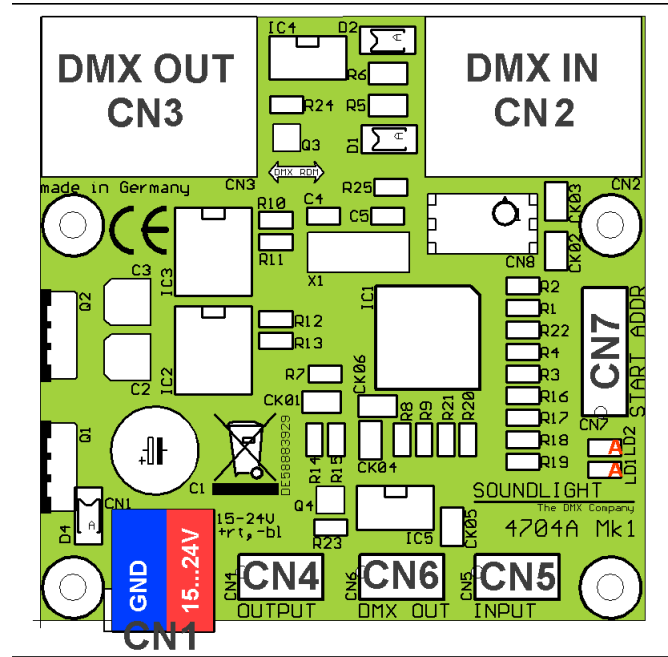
DMX OUT
CN3

IC4
D2
R6
R24
R5
Q3
D1
DMX RDM

DMX IN
CN2

CN3
made in Germany
R25
CN2
C4
R10
C5
CK03
R11
X1
CN8
CK02
C3
Q2
IC3
IC1
R2
R1
R22
R4
R12
R13
CN7
START ADDR
R3
C2
IC2
R7
CK06
R16
R17
R18
R19
CN7
CK01
R8
R9
R21
R20
Q1
LD1
LD2
A
A
DE58883929
R14
R15
CK04
C1
SOUNDLIGHT
The DMX Company
CN1
Q4
4704A Mk1
D4
15-24V
+rt, -bl
CK05
R23
IC5
GND
15...24V
CN4
CN4
CN6
CN6
CN5
CN5
OUTPUT
DMX OUT
INPUT
CN1